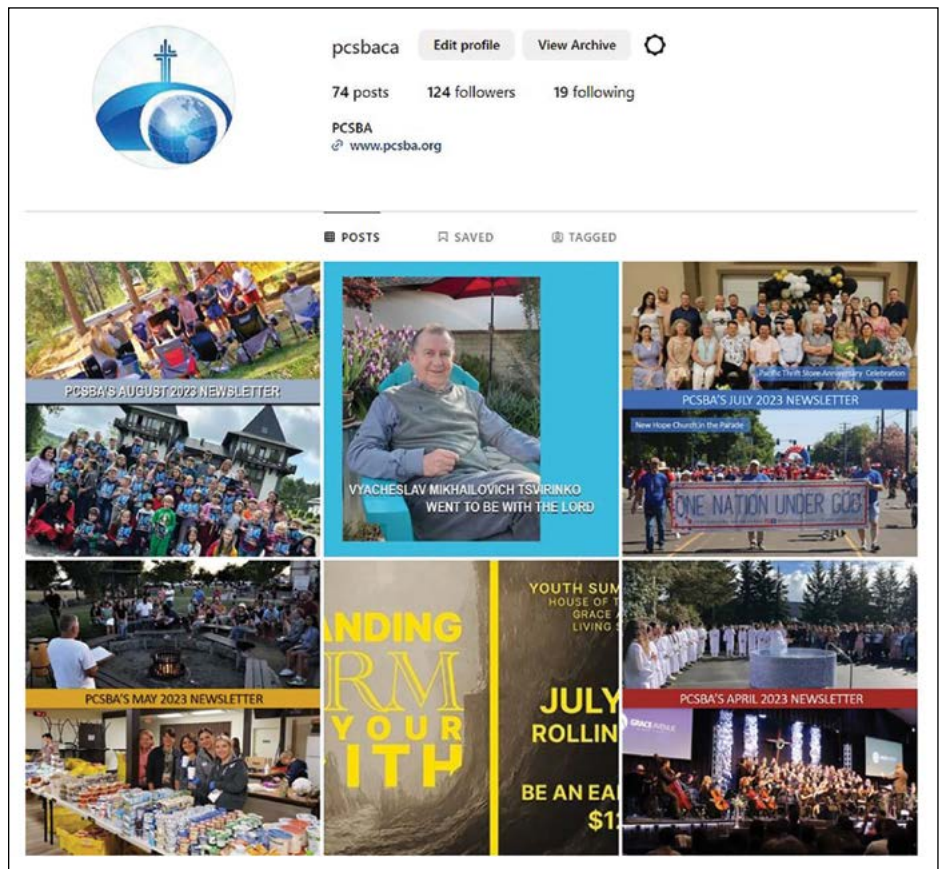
pcsbaca Edit profile View Archive

74 posts 124 followers 19 following

PCSBA
www.pcsba.org

POSTS SAVED TAGGED

PCSBA'S AUGUST 2023 NEWSLETTER

VYACHESLAV MIKHAILOVICH TSVIRINKO WENT TO BE WITH THE LORD

Pacific Thrift Store Anniversary Celebration

PCSBA'S JULY 2023 NEWSLETTER

New Hope Church in the Parade

ONE NATION UNDER GOD

PCSBA'S MAY 2023 NEWSLETTER

ANDING
RM
YOUR
ITH

YOUTH SUM
HOUSE OF T
GRACE
LIVING

JULY
ROLLIN

BE AN EA
$1

PCSBA'S APRIL 2023 NEWSLETTER

GRACE AVENUE